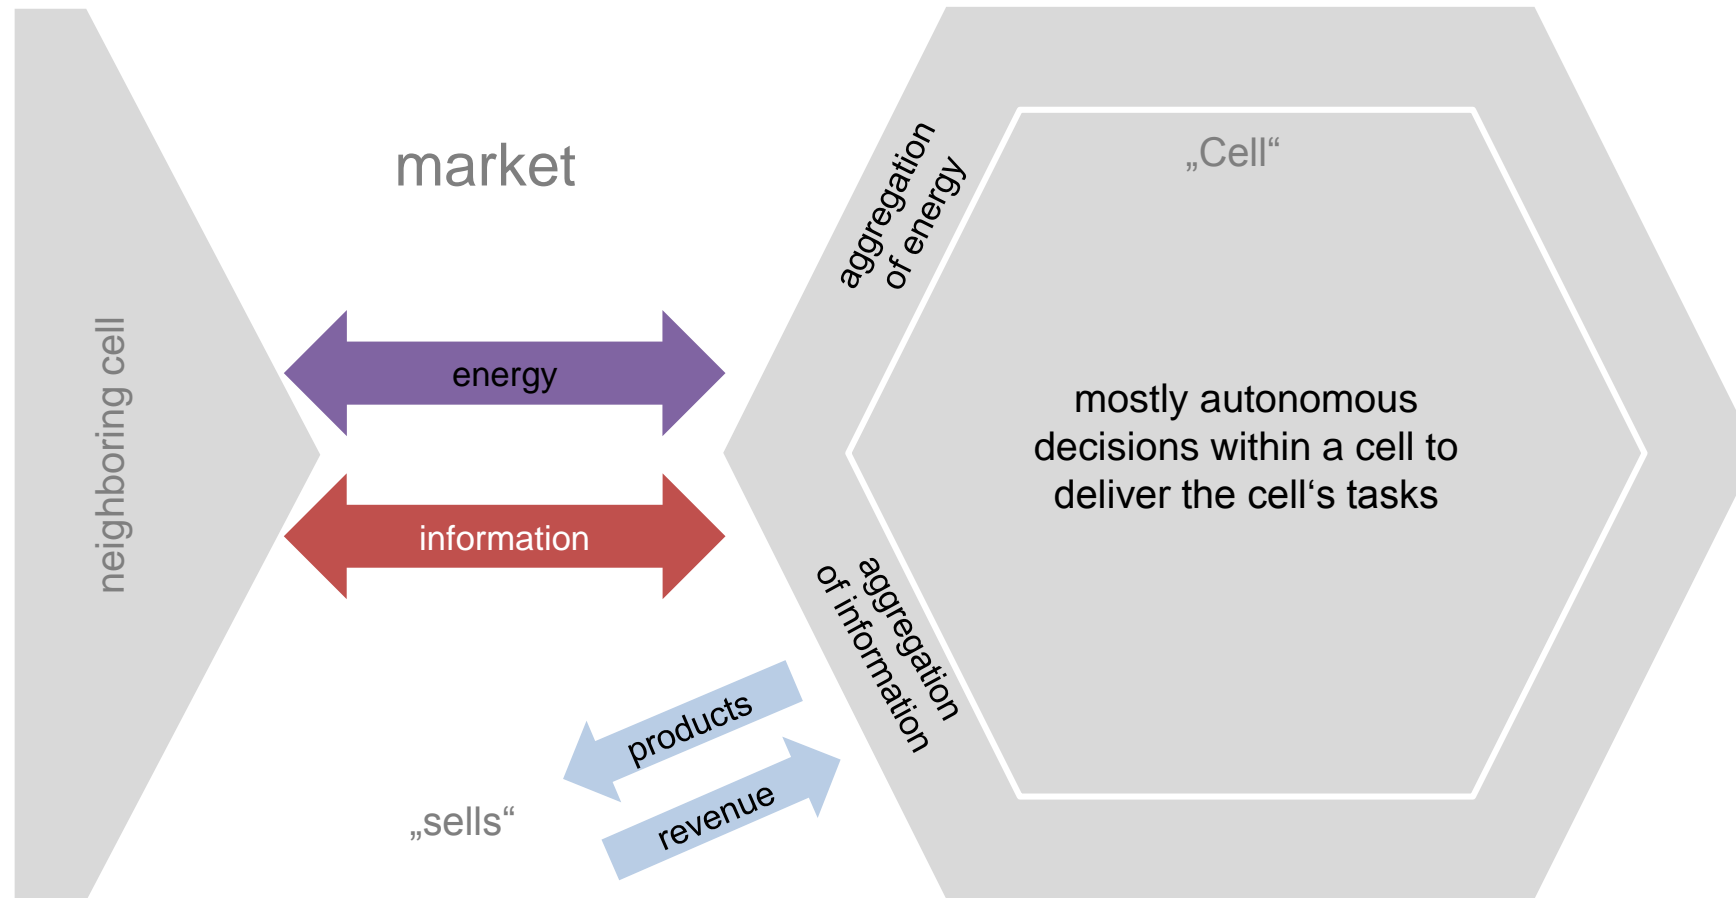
neighboring cell

market

energy

information

products

revenue

„sells“

aggregation of energy

aggregation of information

„Cell“

mostly autonomous decisions within a cell to deliver the cell‘s tasks